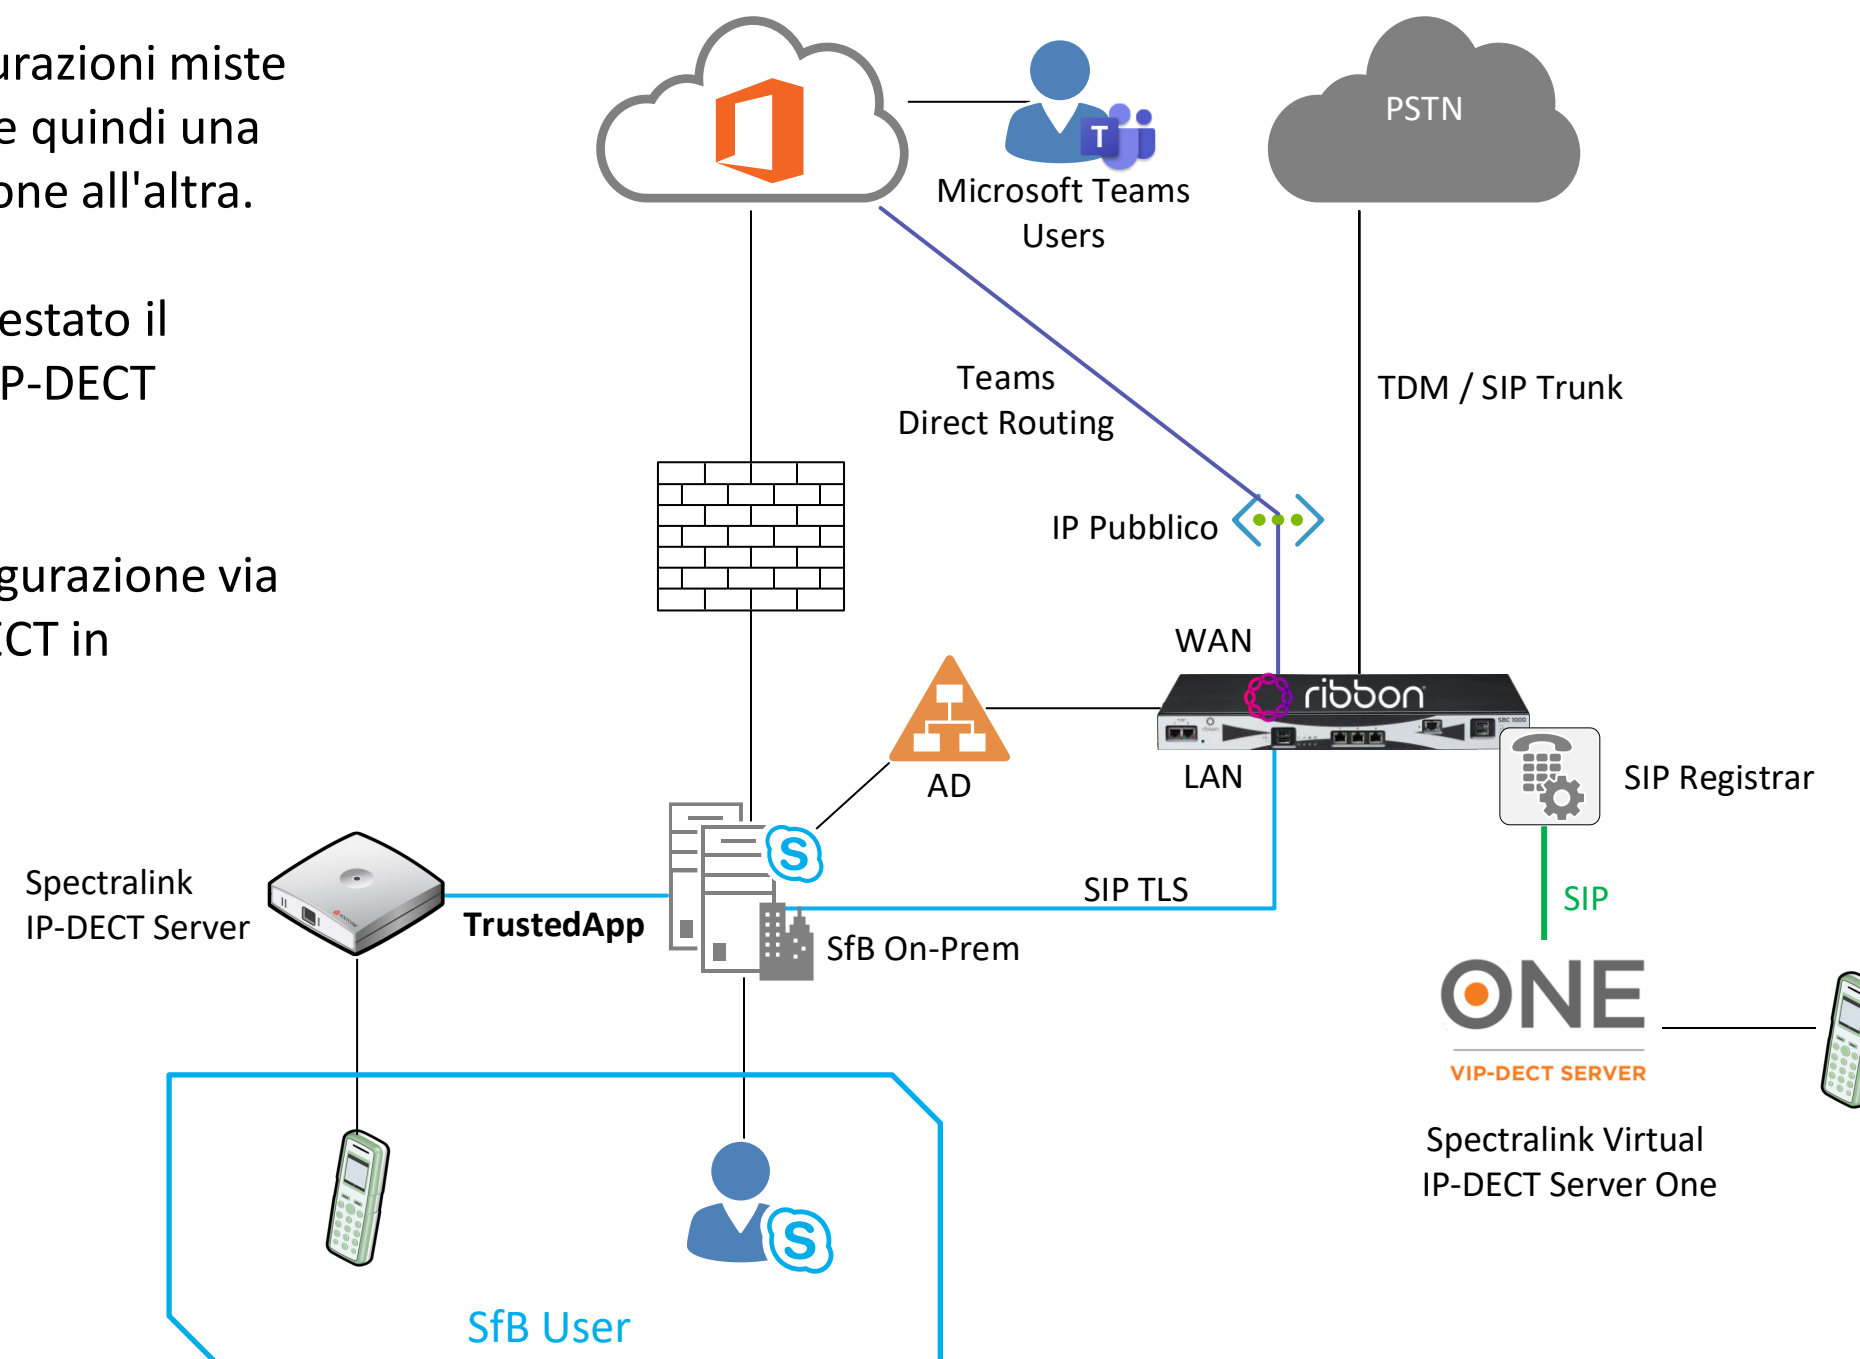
urazioni miste
e quindi una
one all'altra.

estato il
P-DECT

gurazione via
CT in

PSTN

Microsoft Teams Users

Teams Direct Routing

TDM / SIP Trunk

IP Pubblico

WAN

ribbon

AD

LAN

SIP Registrar

SIP

Spectralink IP-DECT Server

TrustedApp

SIP TLS

SfB On-Prem

ONE
VIP-DECT SERVER

Spectralink Virtual IP-DECT Server One

SfB User